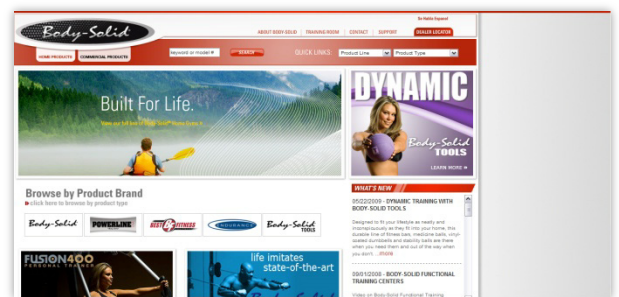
Body-Solid

En Habla Espanol

ABOUT BODY-SOLID | TRAINING ROOM | CONTACT | SUPPORT | DEALER LOCATOR

HOME PRODUCTS | COMMERCIAL PRODUCTS

keyword or model # SEARCH

QUICK LINKS: Product Line Product Type

Built For Life.

Take our full line of Body-Solid Home Gyms

DYNAMIC

Body-Solid TOOLS

LEARN MORE

Browse by Product Brand

click here to browse by product type

Body-Solid | POWERLINE | BEST FITNESS | ENDURANCE | Body-Solid TOOLS

WHAT'S NEW

05/22/2009 - DYNAMIC TRAINING WITH BODY-SOLID TOOLS

Designed to fit your lifestyle as neatly and inconspicuously as they fit into your home, this durable line of fitness bars, medicine balls, vinyl-coated dumbbells and stability balls are there when you need them and out of the way when you don't. ...more

03/01/2009 - BODY-SOLID FUNCTIONAL TRAINING CENTERS

Video on Body-Solid Functional Training

FUSION 400 PERSONAL TRAINER

life imitates state-of-the-art